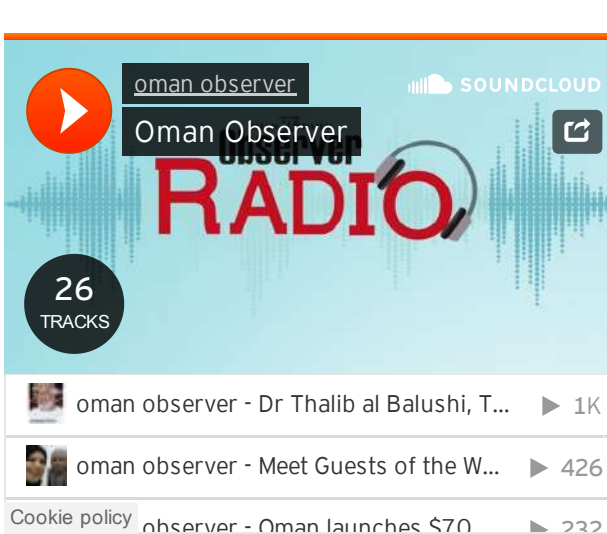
oman observer

Oman Observer

SOUNDCLOUD

Observer RADIO

26 TRACKS

oman observer - Dr Thalib al Balushi, T... ▶ 1K

oman observer - Meet Guests of the W... ▶ 426

Cookie policy observer - Oman launches $70... ▶ 232